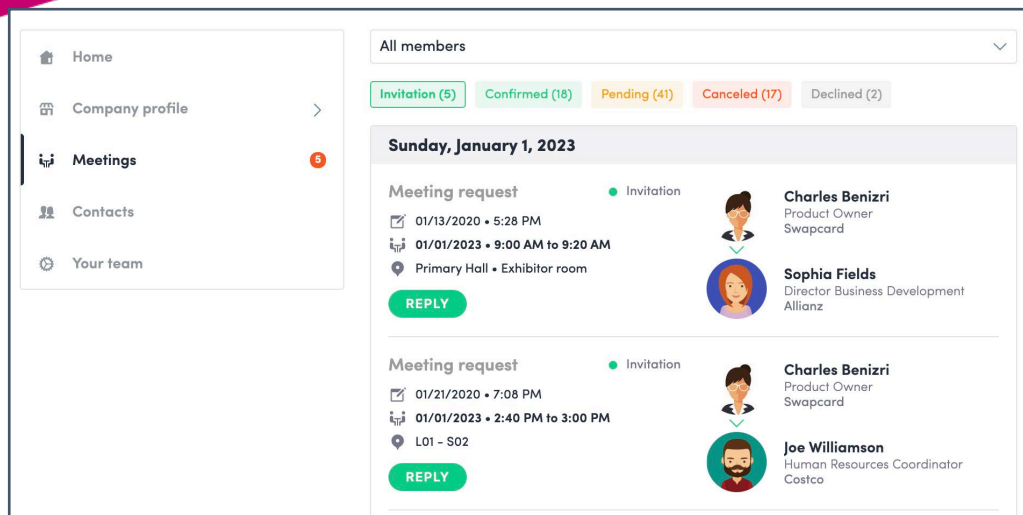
Home

Company profile

Meetings 5

Contacts

Your team

All members

Invitation (5) Confirmed (18) Pending (41) Canceled (17) Declined (2)

Sunday, January 1, 2023

Meeting request
Invitation
01/13/2020 • 5:28 PM
01/01/2023 • 9:00 AM to 9:20 AM
Primary Hall • Exhibitor room
REPLY

Charles Benizri
Product Owner
Swapcard

Sophia Fields
Director Business Development
Allianz

Meeting request
Invitation
01/21/2020 • 7:08 PM
01/01/2023 • 2:40 PM to 3:00 PM
L01 - S02
REPLY

Charles Benizri
Product Owner
Swapcard

Joe Williamson
Human Resources Coordinator
Costco